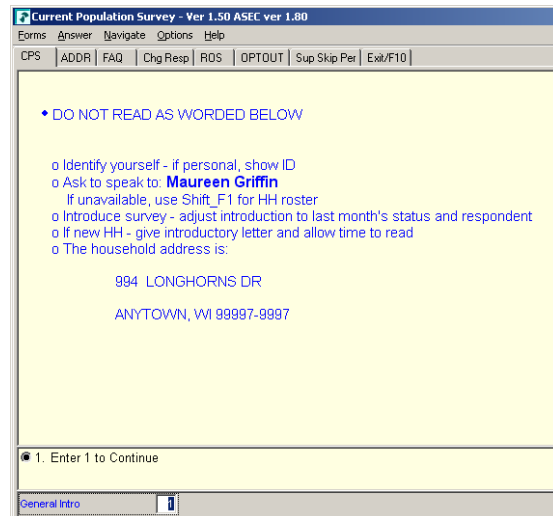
Current Population Survey - Ver 1.50 ASEC ver 1.80

Forms Answer Navigate Options Help

CPS | ADDR | FAQ | Chg Resp | ROS | OPTOUT | Sup Skip Per | Exit/F10

◆ DO NOT READ AS WORDED BELOW

o Identify yourself - if personal, show ID
o Ask to speak to: **Maureen Griffin**
If unavailable, use Shift_F1 for HH roster
o Introduce survey - adjust introduction to last month's status and respondent
o If new HH - give introductory letter and allow time to read
o The household address is:

994 LONGHORNS DR

ANYTOWN, WI 99997-9997

1. Enter 1 to Continue

General Intro 1